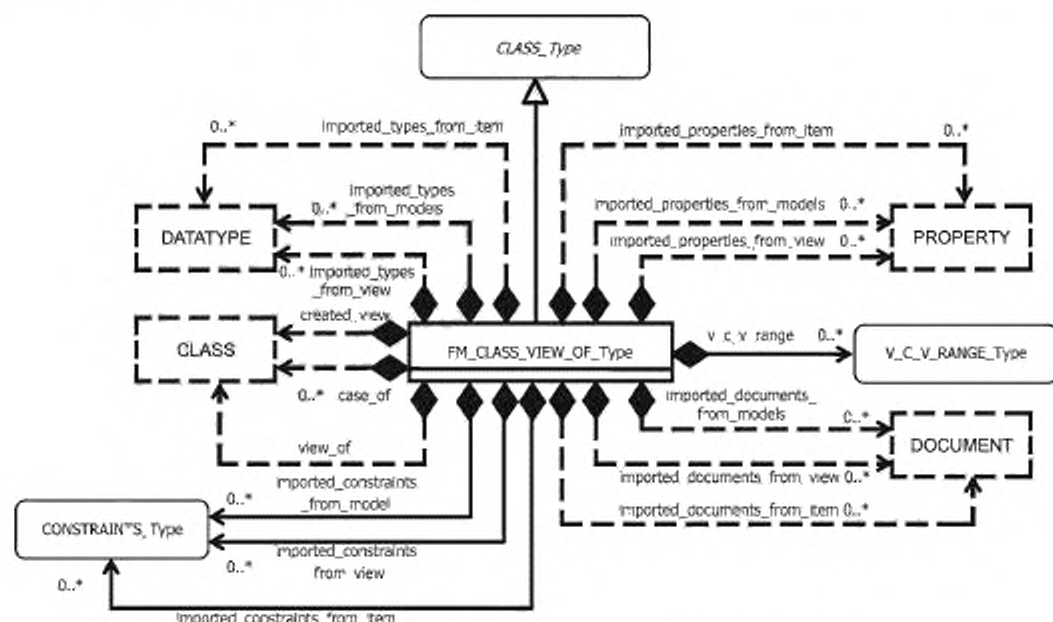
CLASS_Type

0..*
imported_types_from_item

imported_properties_from_item
0..*

imported_types
0..* _from_models

DATATYPE

imported_properties_from_models 0..*

PROPERTY

imported_properties_from_view 0..*

0..* imported_types
_from_view

created_view

CLASS

FM_CLASS_VIEW_OF_Type

v_c_v_range
0..*

V_C_V_RANGE_Type

0..*
case_of

imported_documents_
from_models
0..*

view_of

DOCUMENT

imported_documents_from_view 0..*

0..*
imported_constraints
_from_model

imported_documents_from_item 0..*

CONSTRAINTS_Type

imported_constraints
0..*
from_view

0..*

imported_costraints_from_item